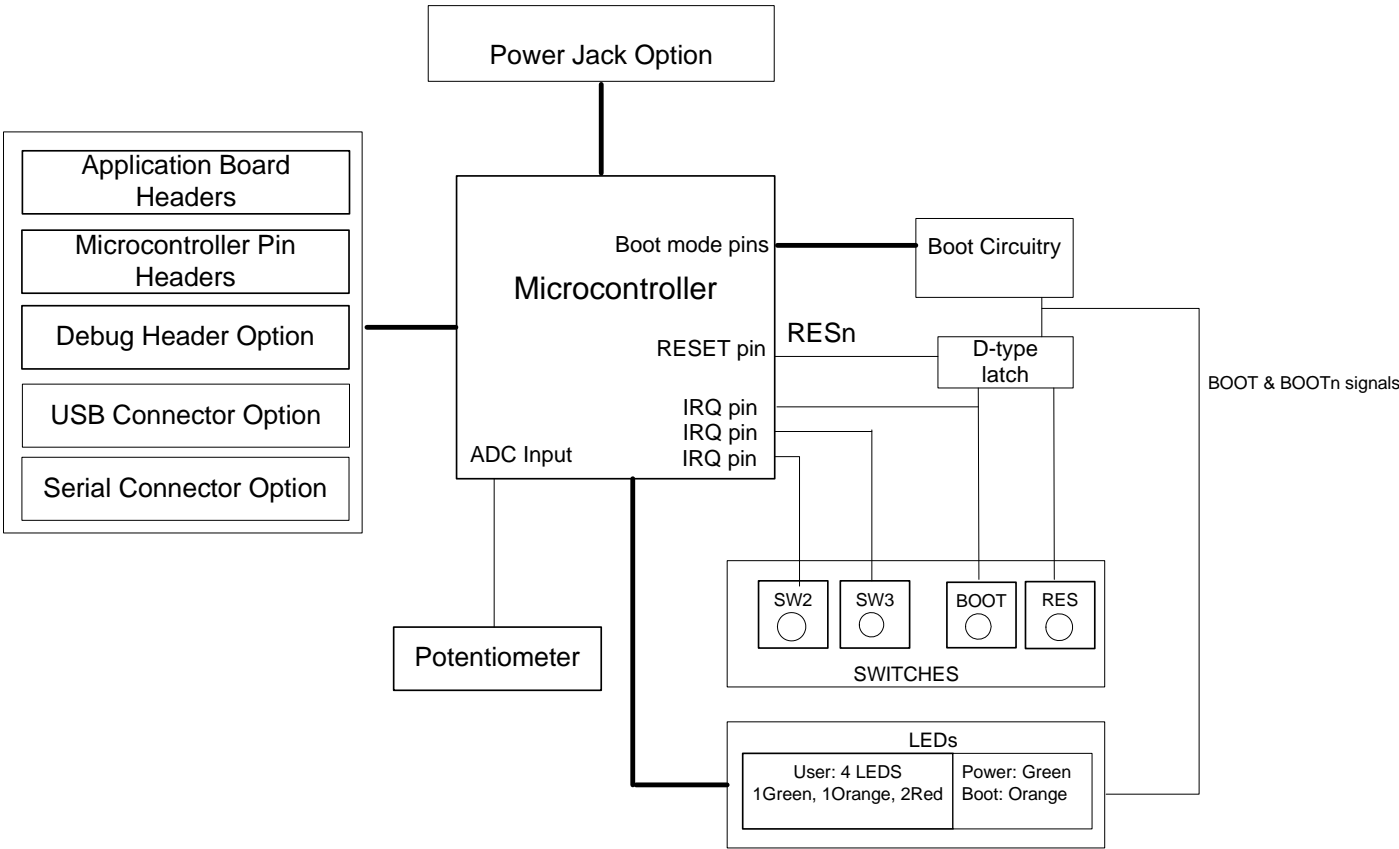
Power Jack Option

Application Board Headers

Microcontroller Pin Headers

Debug Header Option

USB Connector Option

Serial Connector Option

Boot mode pins

Microcontroller

RESET pin

IRQ pin

IRQ pin

IRQ pin

ADC Input

Boot Circuitry

RESn

D-type latch

BOOT & BOOTn signals

SW2

SW3

BOOT

RES

SWITCHES

Potentiometer

LEDs

User: 4 LEDS
1Green, 1Orange, 2Red

Power: Green
Boot: Orange